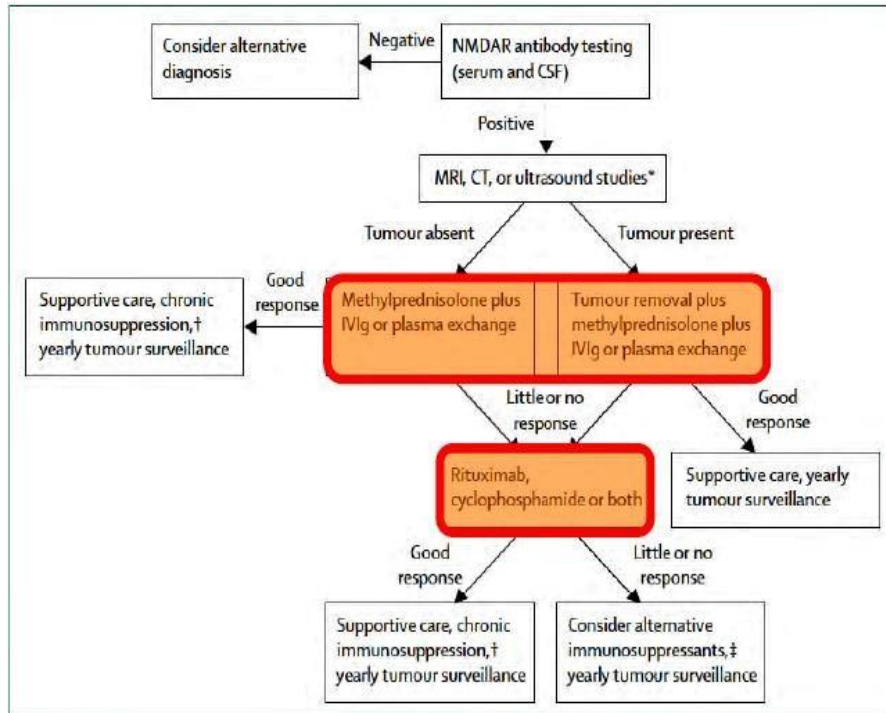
NMDAR antibody testing (serum and CSF)

Negative

Consider alternative diagnosis

Positive

MRI, CT, or ultrasound studies*

Tumour absent

Tumour present

Methylprednisolone plus IVIg or plasma exchange

Tumour removal plus methylprednisolone plus IVIg or plasma exchange

Good response

Supportive care, chronic immunosuppression,† yearly tumour surveillance

Little or no response

Good response

Supportive care, yearly tumour surveillance

Rituximab, cyclophosphamide or both

Good response

Little or no response

Supportive care, chronic immunosuppression,† yearly tumour surveillance

Consider alternative immunosuppressants,‡ yearly tumour surveillance